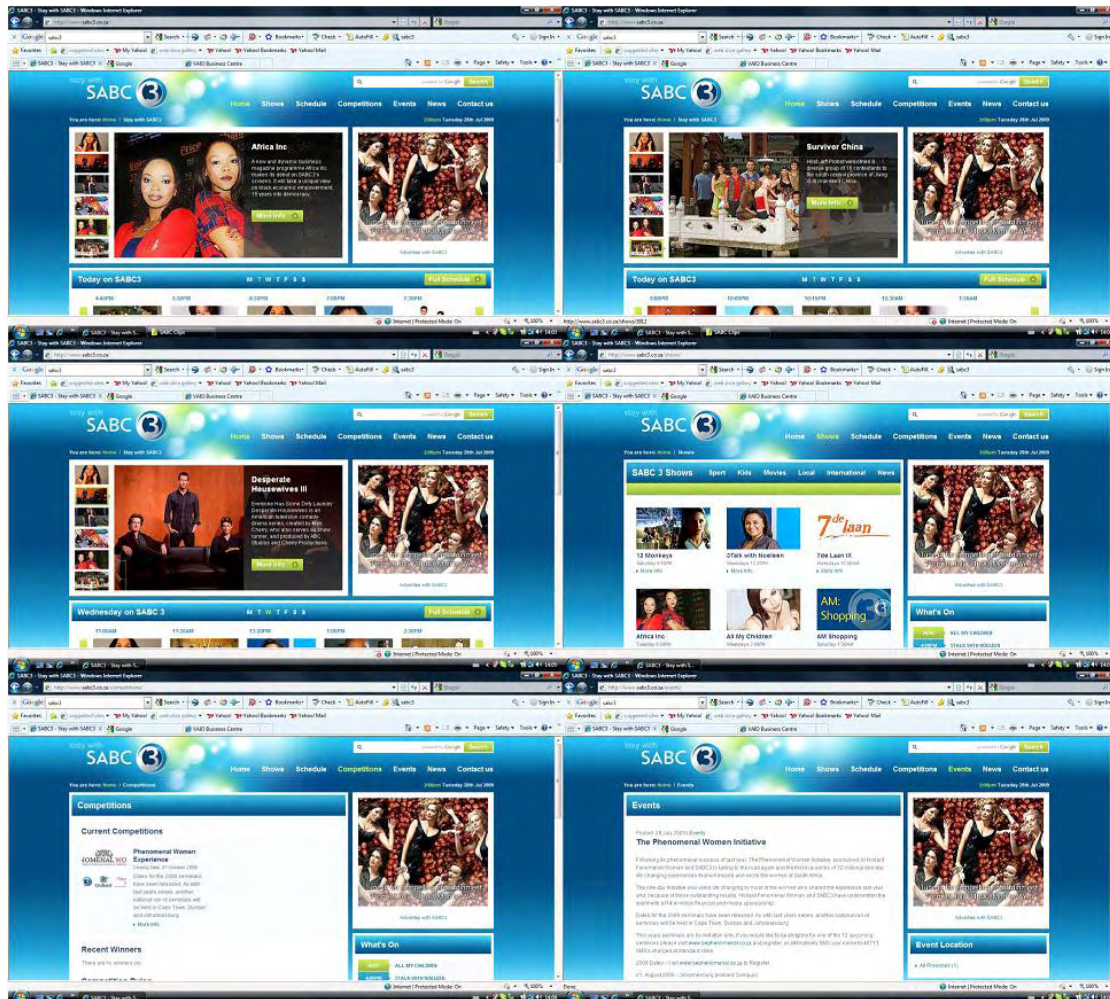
stay with SABC 3

Home Shows Schedule Competitions Events News Contact us

Africa Inc

A new and dynamic business magazine programme Africa Inc makes its debut on SABC3's screens. It will take a unique view on black economic empowerment, 15 years into democracy.

More Info

Advertise with SABC3

Today on SABC3 M T W T F S S Full Schedule

4:40PM 5:30PM 6:30PM 7:00PM 7:30PM

stay with SABC 3

Home Shows Schedule Competitions Events News Contact us

Surviver China

More Info

Advertise with SABC3

Today on SABC3 M T W T F S S Full Schedule

9:00PM 10:05PM 10:15PM 12:30AM 1:30AM

stay with SABC 3

Home Shows Schedule Competitions Events News Contact us

Desperate Housewives III

More Info

Advertise with SABC3

Wednesday on SABC 3 M T W T F S S Full Schedule

11:00AM 11:30AM 12:30PM 1:00PM 2:30PM

stay with SABC 3

Home Shows Schedule Competitions Events News Contact us

SABC 3 Shows Sport Kids Movies Local International News

12 Monkeys
2Talk with Noeleen
7de Laan IX
Africa Inc
All My Children
AM Shopping

What's On
ALL MY CHILDREN
2TALK WITH NOELEEN

Advertise with SABC3

stay with SABC 3

Home Shows Schedule Competitions Events News Contact us

Competitions

Current Competitions

Phenomenal Women Experience

More Info

Recent Winners

There are no winners yet.

Advertise with SABC3

What's On
ALL MY CHILDREN
2TALK WITH NOELEEN

stay with SABC 3

Home Shows Schedule Competitions Events News Contact us

Events

The Phenomenal Women Initiative

Advertise with SABC3

Event Location

All Provinces (1)

Internet | Protected Mode: On 100%